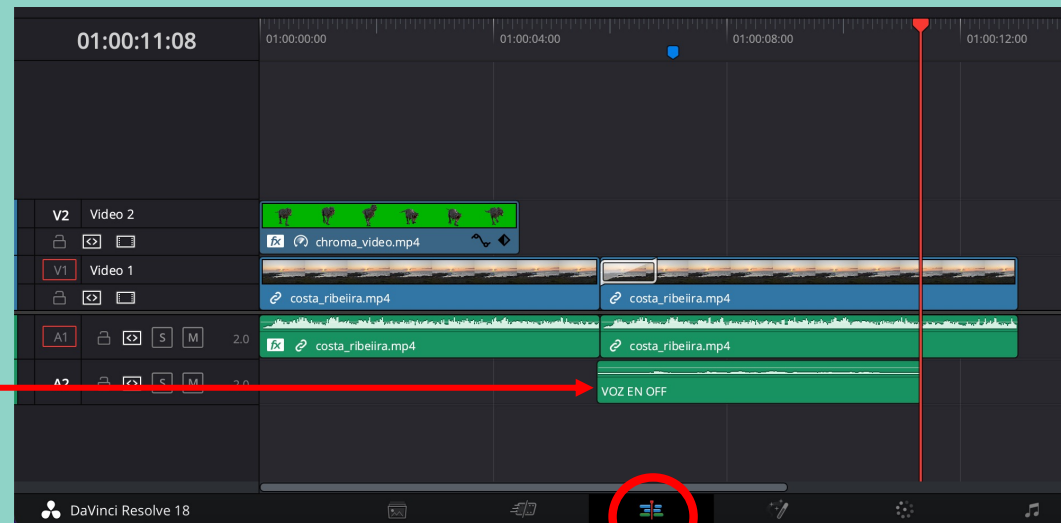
01:00:11:08

01:00:00:00
01:00:04:00
01:00:08:00
01:00:12:00

V2 Video 2
chroma_video.mp4
V1 Video 1
costa_ribeiira.mp4
costa_ribeiira.mp4
A1 S M 2.0
costa_ribeiira.mp4
costa_ribeiira.mp4
A2 S M 2.0
VOZ EN OFF

DaVinci Resolve 18